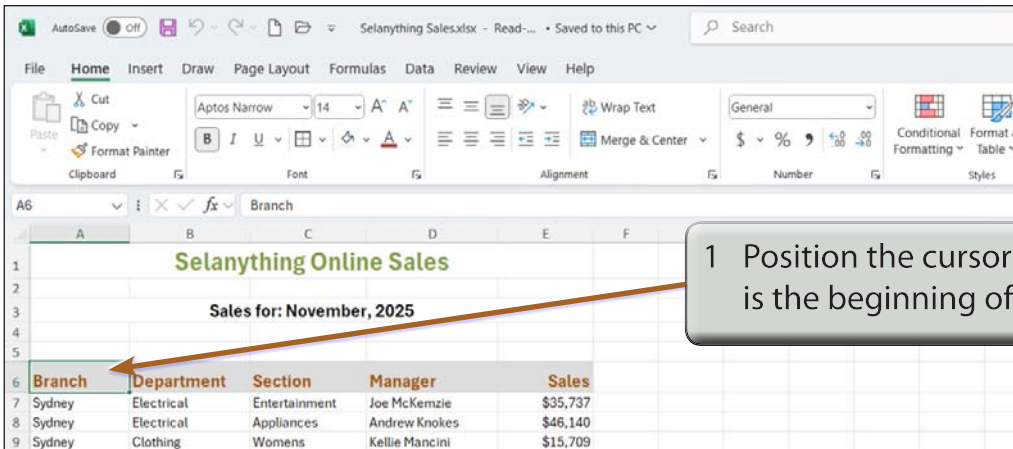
AutoSave Off Selanything Sales.xlsx - Read-... • Saved to this PC Search

File Home Insert Draw Page Layout Formulas Data Review View Help

Cut Copy Format Painter Paste Clipboard

Aptos Narrow 14 A A B I U A Font

Wrap Text Merge & Center Alignment

General $ % 9 Number

Conditional Formatting Format as Table Styles

A6 fx Branch

| | A | B | C | D | E | F |
|---|---|---|---|---|---|---|
| 1 | | Selanything Online Sales | | | | |
| 2 | | | | | | |
| 3 | | Sales for: November, 2025 | | | | |
| 4 | | | | | | |
| 5 | | | | | | |
| 6 | Branch | Department | Section | Manager | Sales | |
| 7 | Sydney | Electrical | Entertainment | Joe McKemzie | $35,737 | |
| 8 | Sydney | Electrical | Appliances | Andrew Knokes | $46,140 | |
| 9 | Sydney | Clothing | Womens | Kellie Mancini | $15,709 | |

1 Position the cursor is the beginning of